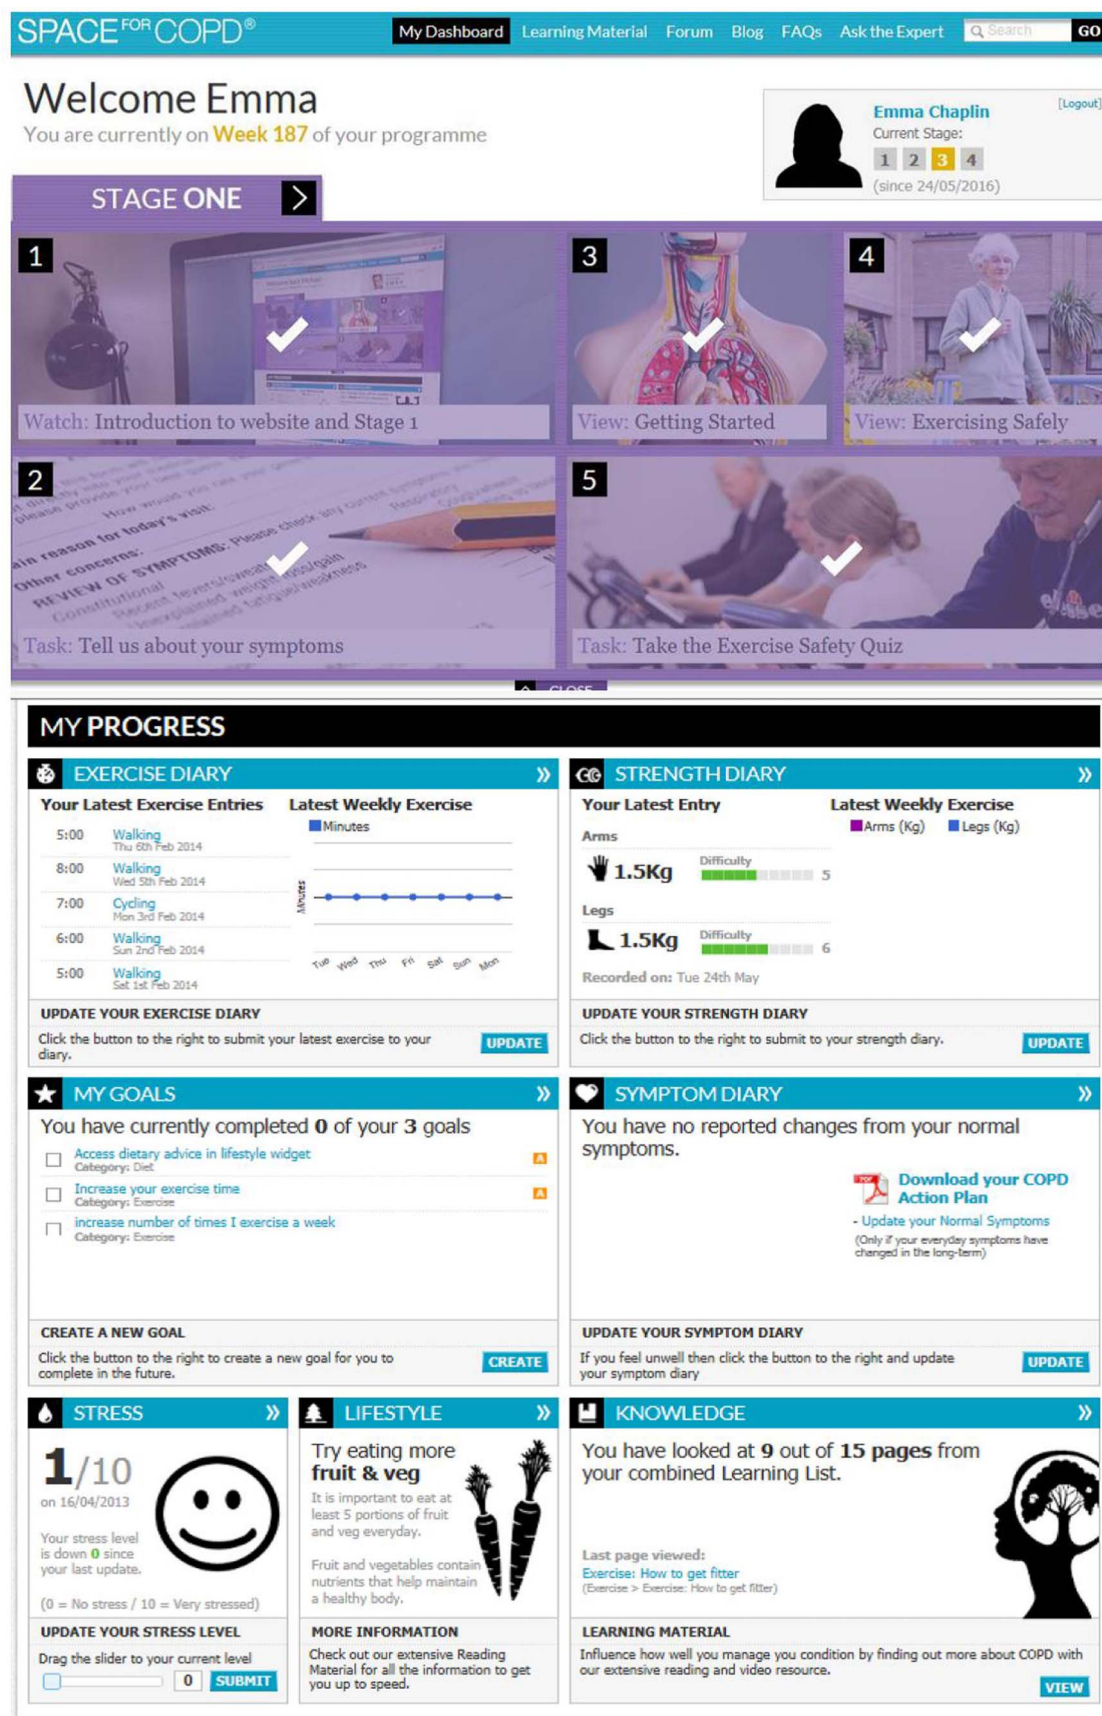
SPACE FOR COPD®

My Dashboard Learning Material Forum Blog FAQs Ask the Expert Search GO

Welcome Emma
You are currently on Week 187 of your programme

Emma Chaplin [Logout]
Current Stage:
1 2 3 4
(since 24/05/2016)

STAGE ONE

1 Watch: Introduction to website and Stage 1

3 View: Getting Started

4 View: Exercising Safely

2 Task: Tell us about your symptoms

5 Task: Take the Exercise Safety Quiz

CLOSE

MY PROGRESS

EXERCISE DIARY
Your Latest Exercise Entries
5:00 Walking Thu 6th Feb 2014
8:00 Walking Wed 5th Feb 2014
7:00 Cycling Mon 3rd Feb 2014
6:00 Walking Sun 2nd Feb 2014
5:00 Walking Sat 1st Feb 2014

Latest Weekly Exercise
Minutes
Minutes
Tue Wed Thu Fri Sat Sun Mon

UPDATE YOUR EXERCISE DIARY
Click the button to the right to submit your latest exercise to your diary. UPDATE

STRENGTH DIARY
Your Latest Entry
Arms
1.5Kg Difficulty 5
Legs
1.5Kg Difficulty 6
Recorded on: Tue 24th May

Latest Weekly Exercise
Arms (Kg) Legs (Kg)

UPDATE YOUR STRENGTH DIARY
Click the button to the right to submit to your strength diary. UPDATE

MY GOALS
You have currently completed 0 of your 3 goals
Access dietary advice in lifestyle widget
Category: Diet
Increase your exercise time
Category: Exercise
increase number of times I exercise a week
Category: Exercise

CREATE A NEW GOAL
Click the button to the right to create a new goal for you to complete in the future. CREATE

SYMPTOM DIARY
You have no reported changes from your normal symptoms.
Download your COPD Action Plan
- Update your Normal Symptoms
(Only if your everyday symptoms have changed in the long-term)

UPDATE YOUR SYMPTOM DIARY
If you feel unwell then click the button to the right and update your symptom diary UPDATE

STRESS
1/10
on 16/04/2013
Your stress level is down 0 since your last update.
(0 = No stress / 10 = Very stressed)

UPDATE YOUR STRESS LEVEL
Drag the slider to your current level 0 SUBMIT

LIFESTYLE
Try eating more fruit & veg
It is important to eat at least 5 portions of fruit and veg everyday.
Fruit and vegetables contain nutrients that help maintain a healthy body.

MORE INFORMATION
Check out our extensive Reading Material for all the information to get you up to speed.

KNOWLEDGE
You have looked at 9 out of 15 pages from your combined Learning List.
Last page viewed:
Exercise: How to get fitter
(Exercise > Exercise: How to get fitter)

LEARNING MATERIAL
Influence how well you manage you condition by finding out more about COPD with our extensive reading and video resource. VIEW